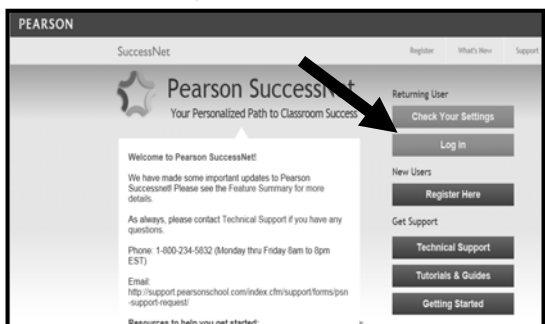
PEARSON

SuccessNet

Register What's New Support

Pearson SuccessNet
Your Personalized Path to Classroom Success

Welcome to Pearson SuccessNet!

We have made some important updates to Pearson SuccessNet! Please see the Feature Summary for more details.

As always, please contact Technical Support if you have any questions.

Phone: 1-800-234-5832 (Monday thru Friday 8am to 8pm EST)

Email: http://support.pearsonschool.com/index.cfm/support/forms/psn-support-request/

Resources to help you get started:

Returning User

Check Your Settings

Log in

New Users

Register Here

Get Support

Technical Support

Tutorials & Guides

Getting Started